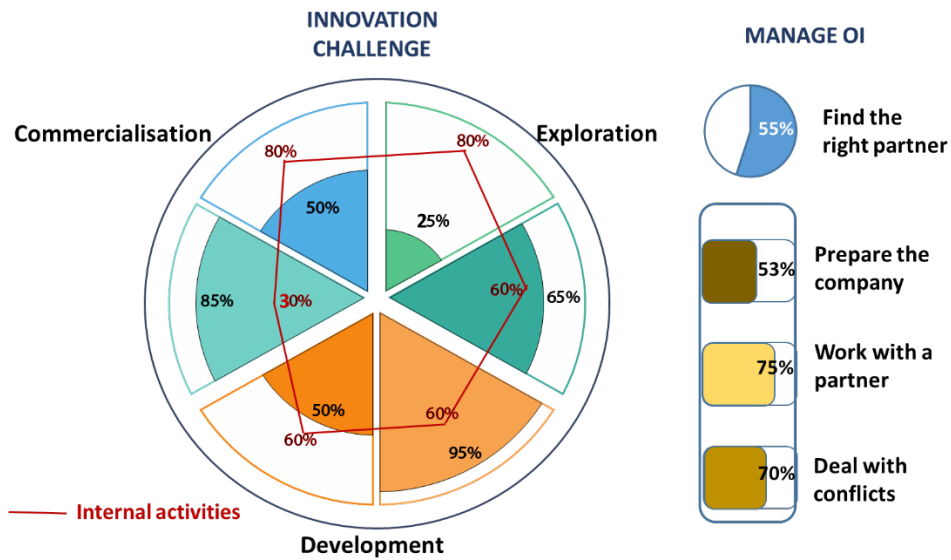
INNOVATION CHALLENGE

Commercialisation

Exploration

80%

80%

50%

25%

85%

30%

60%

65%

50%

60%

60%

95%

Internal activities

Development

MANAGE OI

55%

Find the right partner

53%

Prepare the company

75%

Work with a partner

70%

Deal with conflicts